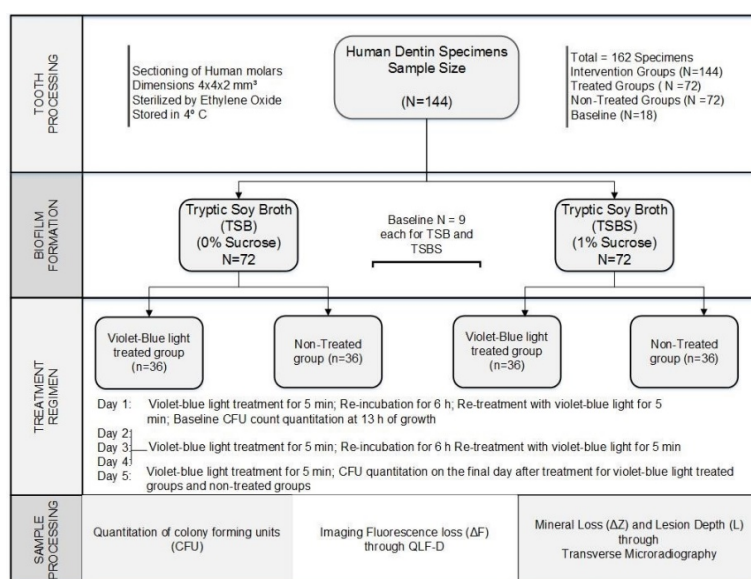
TOOTH PROCESSING

Sectioning of Human molars
Dimensions 4x4x2 mm³
Sterilized by Ethylene Oxide
Stored in 4° C

Human Dentin Specimens
Sample Size
(N=144)

Total = 162 Specimens
Intervention Groups (N=144)
Treated Groups ( N = 72)
Non-Treated Groups (N =72)
Baseline (N=18)

BIOFILM FORMATION

Tryptic Soy Broth
(TSB)
(0% Sucrose)
N=72

Baseline N = 9
each for TSB and
TSBS

Tryptic Soy Broth
(TSBS)
(1% Sucrose)
N=72

TREATMENT REGIMEN

Violet-Blue light treated group
(n=36)

Non-Treated group (n=36)

Violet-Blue light treated group
(n=36)

Non-Treated group (n=36)

Day 1: Violet-blue light treatment for 5 min; Re-incubation for 6 h; Re-treatment with violet-blue light for 5 min; Baseline CFU count quantitation at 13 h of growth
Day 2:
Day 3: Violet-blue light treatment for 5 min; Re-incubation for 6 h Re-treatment with violet-blue light for 5 min
Day 4:
Day 5: Violet-blue light treatment for 5 min; CFU quantitation on the final day after treatment for violet-blue light treated groups and non-treated groups

SAMPLE PROCESSING

Quantitation of colony forming units
(CFU)

Imaging Fluorescence loss (ΔF)
through QLF-D

Mineral Loss (ΔZ) and Lesion Depth (L)
through
Transverse Microradiography